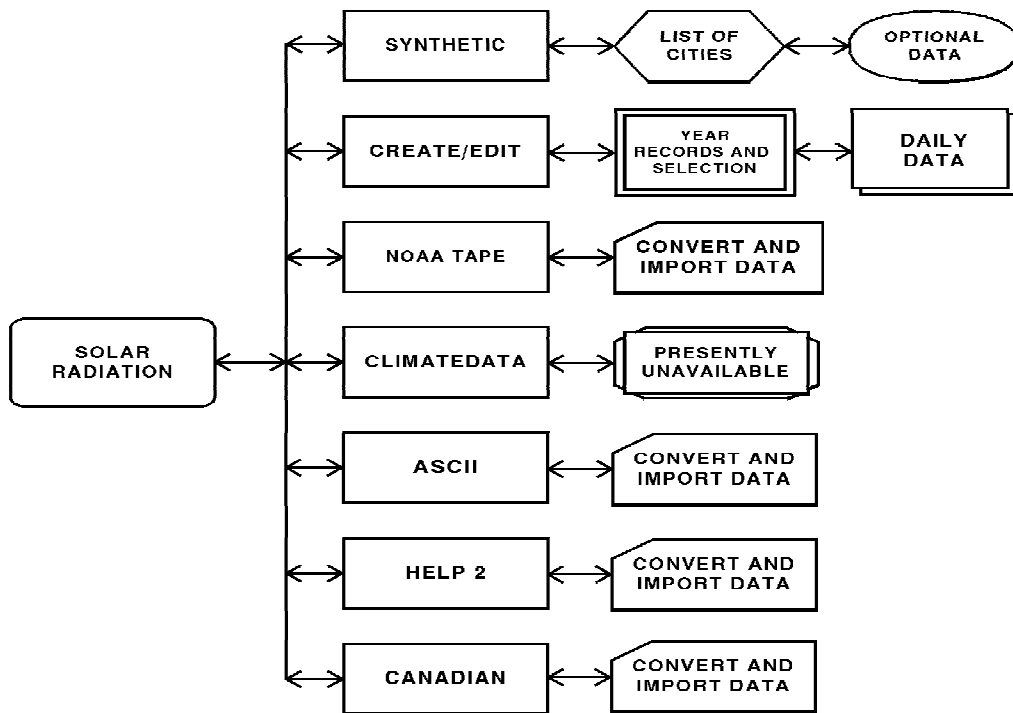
SOLAR RADIATION

SYNTHETIC

LIST OF CITIES

OPTIONAL DATA

CREATE/EDIT

YEAR RECORDS AND SELECTION

DAILY DATA

NOAA TAPE

CONVERT AND IMPORT DATA

CLIMATEDATA

PRESENTLY UNAVAILABLE

ASCII

CONVERT AND IMPORT DATA

HELP 2

CONVERT AND IMPORT DATA

CANADIAN

CONVERT AND IMPORT DATA